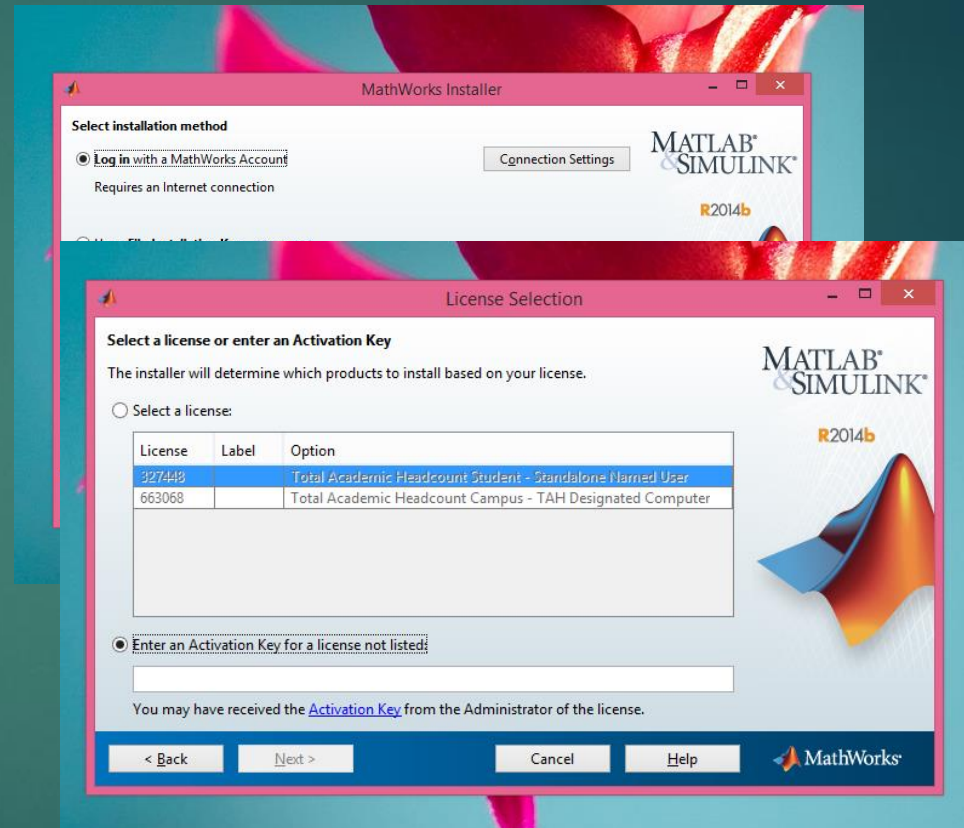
MathWorks Installer

Select installation method

Log in with a MathWorks Account

Requires an Internet connection

Connection Settings

MATLAB® & SIMULINK®

R2014b

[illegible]

License Selection

Select a license or enter an Activation Key

The installer will determine which products to install based on your license.

Select a license:

| License | Label | Option |
|---|---|---|
| 327448 | | Total Academic Headcount Student - Standalone Named User |
| 663068 | | Total Academic Headcount Campus - TAH Designated Computer |

Enter an Activation Key for a license not listed:

You may have received the Activation Key from the Administrator of the license.

MATLAB® & SIMULINK®

R2014b

< Back

Next >

Cancel

Help

MathWorks®